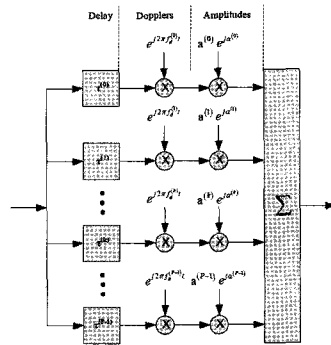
Delay

Dopplers

Amplitudes

$e^{j2\pi f_d^{(0)}t}$

$a^{(0)}e^{j\alpha^{(0)}}$

$\tau^{(0)}$

$e^{j2\pi f_d^{(1)}t}$

$a^{(1)}e^{j\alpha^{(1)}}$

$\tau^{(1)}$

$e^{j2\pi f_d^{(k)}t}$

$a^{(k)}e^{j\alpha^{(k)}}$

$\tau^{(k)}$

$e^{j2\pi f_d^{(P-1)}t}$

$a^{(P-1)}e^{j\alpha^{(P-1)}}$

$\tau^{(P-1)}$

$\sum$